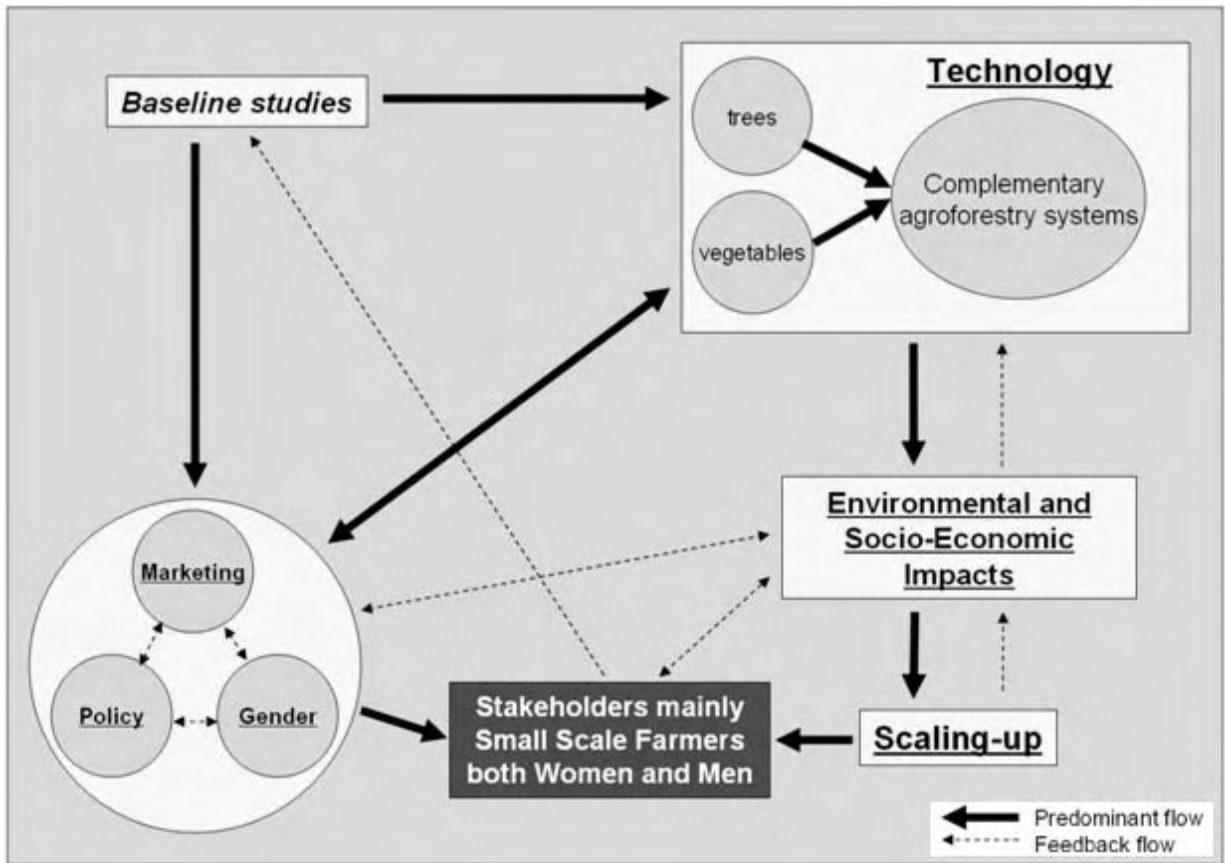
Baseline studies

Technology

trees

vegetables

Complementary agroforestry systems

Marketing

Policy

Gender

Environmental and Socio-Economic Impacts

Stakeholders mainly Small Scale Farmers both Women and Men

Scaling-up

Predominant flow

Feedback flow